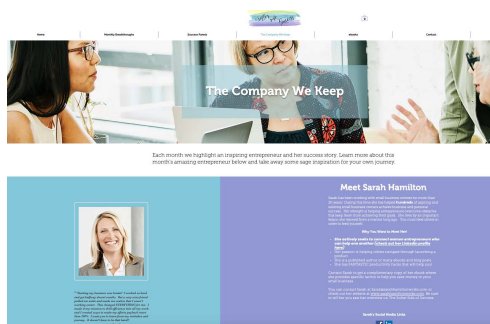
Home | Monthly Breakthroughs | Success Panels | The Company We Keep | Insights | Contact

The Company We Keep

Each month we highlight an inspiring entrepreneur and her success story. Learn more about this month's amazing entrepreneur below and take away some sage inspiration for your own journey.

Meet Sarah Hamilton

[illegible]

Why You Want to Meet Her!

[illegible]

Sarah's Social Media Links